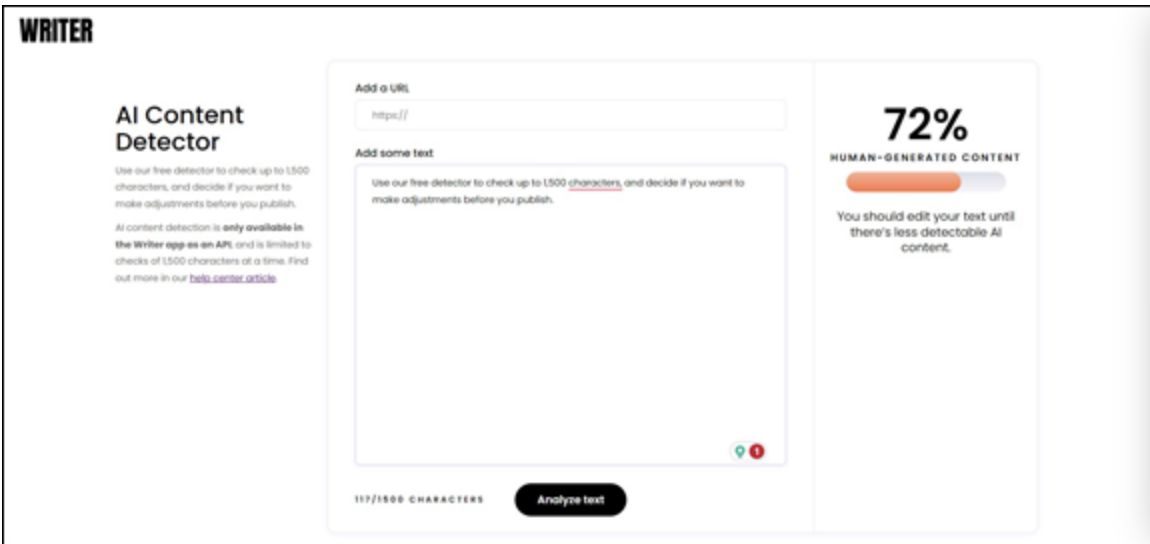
WRITER

AI Content Detector

Use our free detector to check up to 1,500 characters, and decide if you want to make adjustments before you publish.

AI content detection is only available in the Writer app as an API, and is limited to checks of 1,500 characters at a time. Find out more in our help center article.

Add a URL

https://

Add some text

Use our free detector to check up to 1,500 characters, and decide if you want to make adjustments before you publish.

1

117/1500 CHARACTERS

Analyze text

72%

HUMAN-GENERATED CONTENT

You should edit your text until there's less detectable AI content.